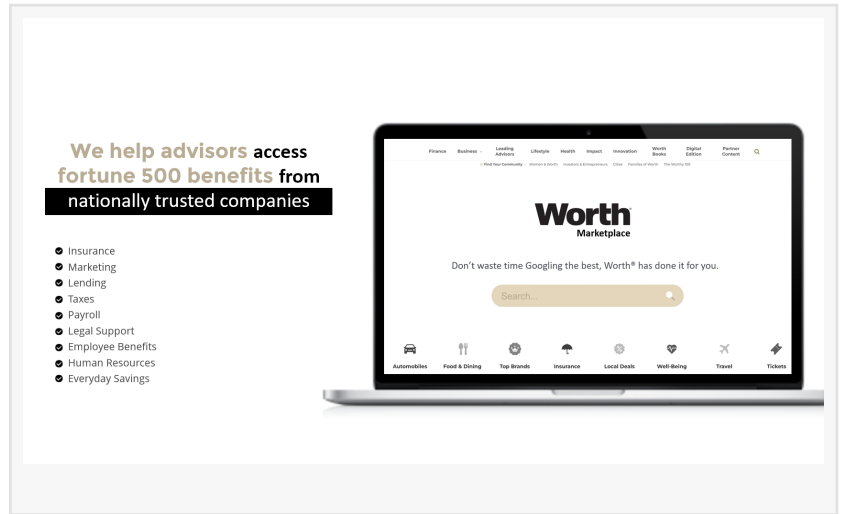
We help advisors access fortune 500 benefits from nationally trusted companies

Insurance
Marketing
Lending
Taxes
Payroll
Legal Support
Employee Benefits
Human Resources
Everyday Savings

Finance Business Leading Advisors Lifestyle Health Impact Innovation Worth Books Digital Edition Partner Content

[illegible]

Worth
Marketplace

Don't waste time Googling the best, Worth® has done it for you.

Search...

Automobiles Food & Dining Top Brands Insurance Local Deals Well-Being Travel Tickets